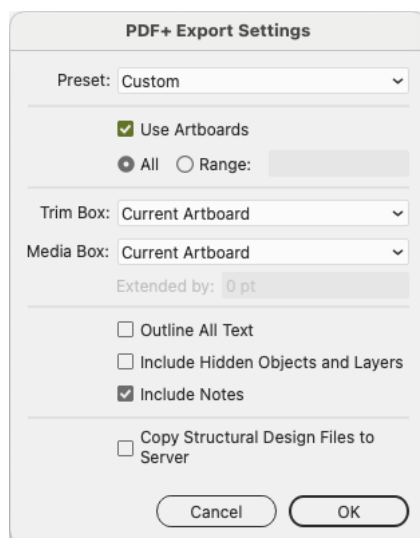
PDF+ Export Settings

Preset: Custom

Use Artboards

All Range:

Trim Box: Current Artboard

Media Box: Current Artboard

Extended by: 0 pt

Outline All Text

Include Hidden Objects and Layers

Include Notes

Copy Structural Design Files to Server

Cancel OK